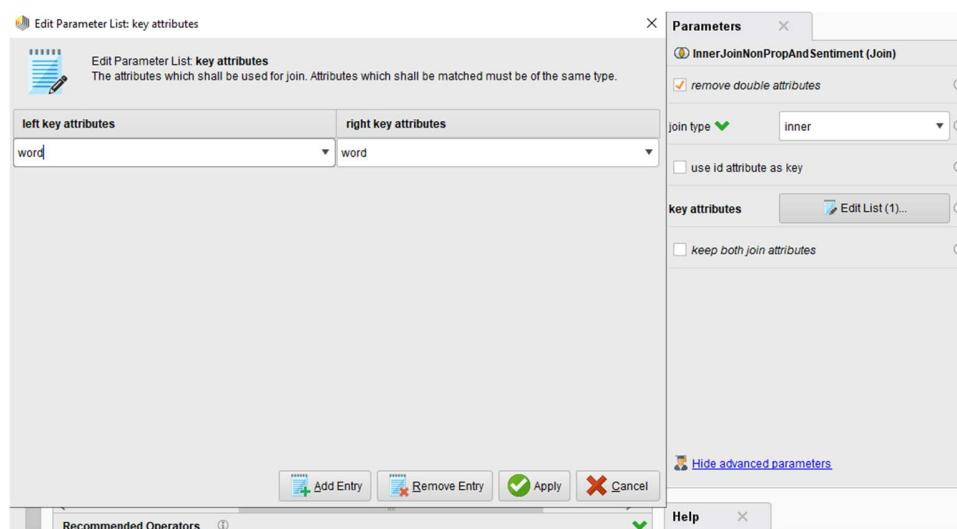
Edit Parameter List: key attributes

Edit Parameter List: **key attributes**
The attributes which shall be used for join. Attributes which shall be matched must be of the same type.

| left key attributes | right key attributes |
|---|---|
| word | word |

Add Entry | Remove Entry | Apply | Cancel

Recommended Operators

Parameters ×

InnerJoinNonPropAndSentiment (Join)

remove double attributes

join type inner

use id attribute as key

key attributes Edit List (1)...

keep both join attributes

Hide advanced parameters

Help ×